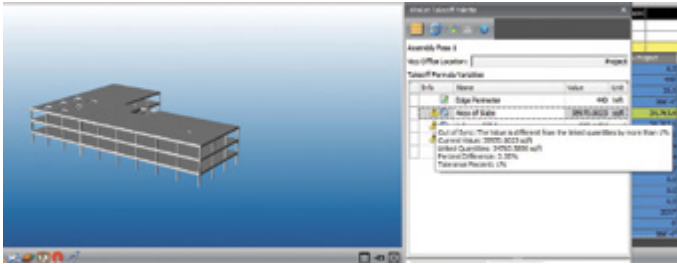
Assembly Takeoff Palette

Assembly Phase 1

Host Office Location: Project

Takeoff Formula Variables

| Info | Name | Value | Unit |
|---|---|---|---|
| | Edge Perimeter | 440 | soft |
| | Area of Slabs | 39570.0023 | sqft |

Out of Sync: The Value is different from the linked quantities by more than 1%.
Current Value: 39570.0023 sqft
Linked Quantities: 34563.5000 sqft
Percent Difference: 3.38%
Tolerance Percent: 1%